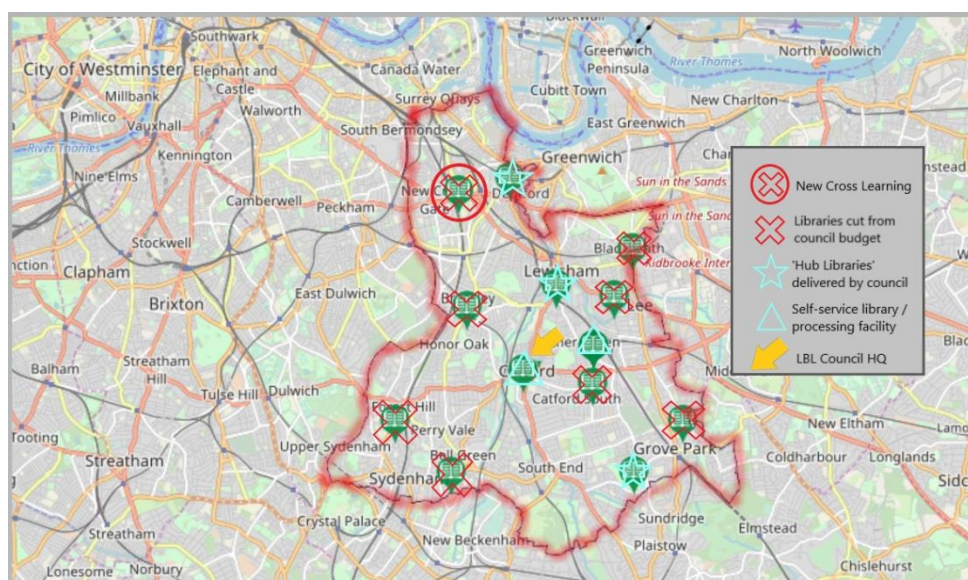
Blackwall
Southwark
City of Westminster
Elephant and Castle
Canada Water
Greenwich Peninsula
River Thames
North Woolwich
Millbank
Pimlico
Vauxhall
Walworth
Surrey Quays
Cubitt Town
New Charlton
River Thames
Kennington
South Bermondsey
East Greenwich
Nine Elms
Camberwell
Peckham
New Cross Gate
Deptford
Greenwich
Char
Sun in the Sands
Sun in the Sands
Stockwell
Blackheath
Kidbrooke Inter
Clapham
Lewisham
Brixton
East Dulwich
Brockley
Lee
Honor Oak
Hither Green
Balham
Streatham Hill
Catford
Tulse Hill
Dulwich
Forest Hill
Catford South
Mid
Tooting
Perry Vale
Upper Sydenham
New Eltham
Streatham
Bell Green
Grove Park
Coldharbour
Longlands
Sydenham
South End
Crystal Palace
Sundridge
Elmstead
Streatham
New Beckenham
Plaistow
Lonesome
Norbury
Chislehurst
Sid
Lamo
Blac
nstead

New Cross Learning
Libraries cut from council budget
'Hub Libraries' delivered by council
Self-service library / processing facility
LBL Council HQ